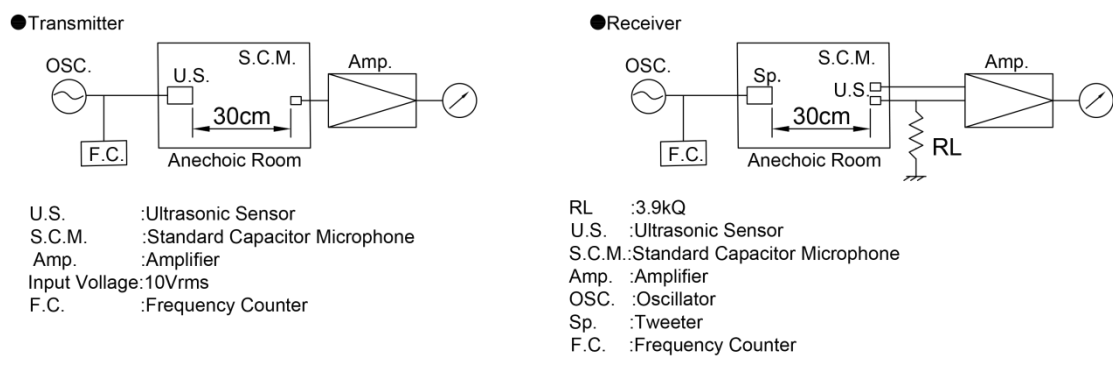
●Transmitter

OSC.

U.S.

S.C.M.

Amp.

30cm

F.C.

Anechoic Room

U.S. :Ultrasonic Sensor
S.C.M. :Standard Capacitor Microphone
Amp. :Amplifier
Input Voltage:10Vrms
F.C. :Frequency Counter

●Receiver

OSC.

Sp.

S.C.M.

U.S

Amp.

30cm

F.C.

Anechoic Room

RL

RL :3.9kΩ
U.S. :Ultrasonic Sensor
S.C.M.:Standard Capacitor Microphone
Amp. :Amplifier
OSC. :Oscillator
Sp. :Tweeter
F.C. :Frequency Counter